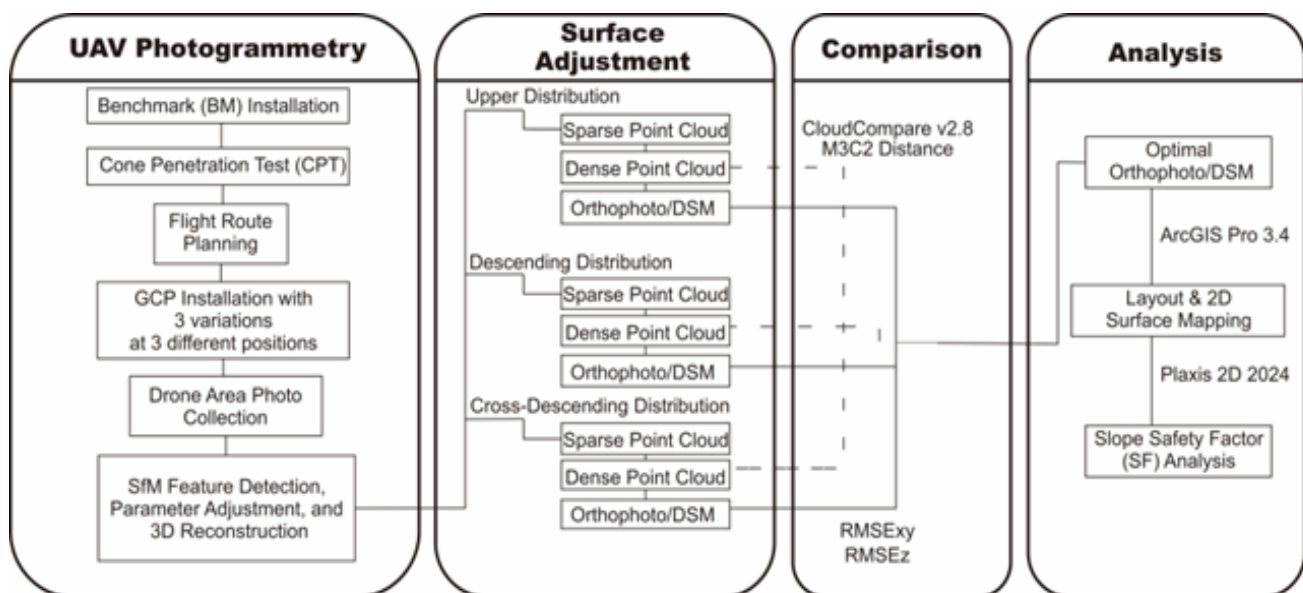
UAV Photogrammetry

Benchmark (BM) Installation

Cone Penetration Test (CPT)

Flight Route Planning

GCP Installation with 3 variations at 3 different positions

Drone Area Photo Collection

SfM Feature Detection, Parameter Adjustment, and 3D Reconstruction

Surface Adjustment

Upper Distribution

Sparse Point Cloud

Dense Point Cloud

Orthophoto/DSM

Descending Distribution

Sparse Point Cloud

Dense Point Cloud

Orthophoto/DSM

Cross-Descending Distribution

Sparse Point Cloud

Dense Point Cloud

Orthophoto/DSM

Comparison

CloudCompare v2.8
M3C2 Distance

RMSExy
RMSEz

Analysis

Optimal Orthophoto/DSM

ArcGIS Pro 3.4

Layout & 2D Surface Mapping

Plaxis 2D 2024

Slope Safety Factor (SF) Analysis